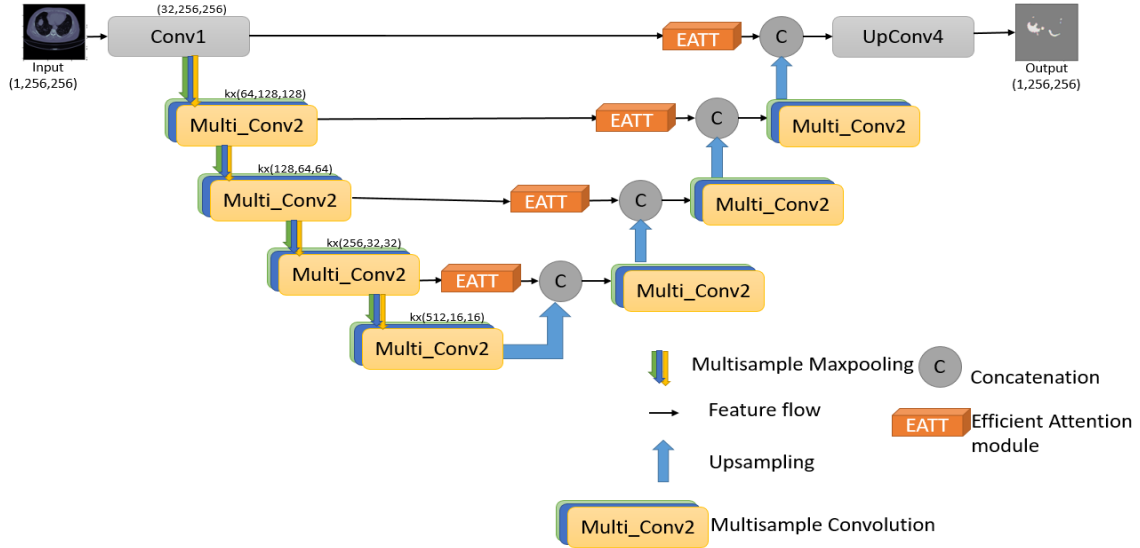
Input
(1,256,256)

(32,256,256)
Conv1

EATT
C
UpConv4

Output
(1,256,256)

kx(64,128,128)
Multi_Conv2
EATT
C
Multi_Conv2

kx(128,64,64)
Multi_Conv2
EATT
C
Multi_Conv2

kx(256,32,32)
Multi_Conv2
EATT
C
Multi_Conv2

kx(512,16,16)
Multi_Conv2

Multisample Maxpooling
C
Concatenation

Feature flow

EATT
Efficient Attention module

Upsampling

Multi_Conv2
Multisample Convolution